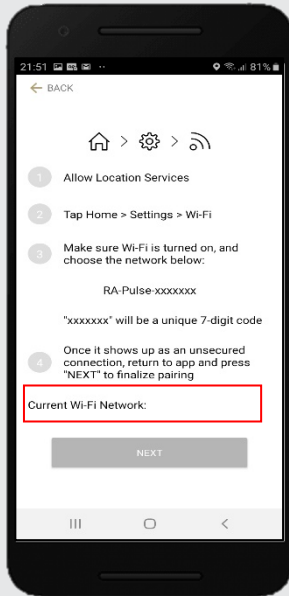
21:51 81%

BACK

1 Allow Location Services

2 Tap Home > Settings > Wi-Fi

3 Make sure Wi-Fi is turned on, and choose the network below:

RA-Pulse-xxxxxxx

"xxxxxxx" will be a unique 7-digit code

4 Once it shows up as an unsecured connection, return to app and press "NEXT" to finalize pairing

Current Wi-Fi Network:

NEXT